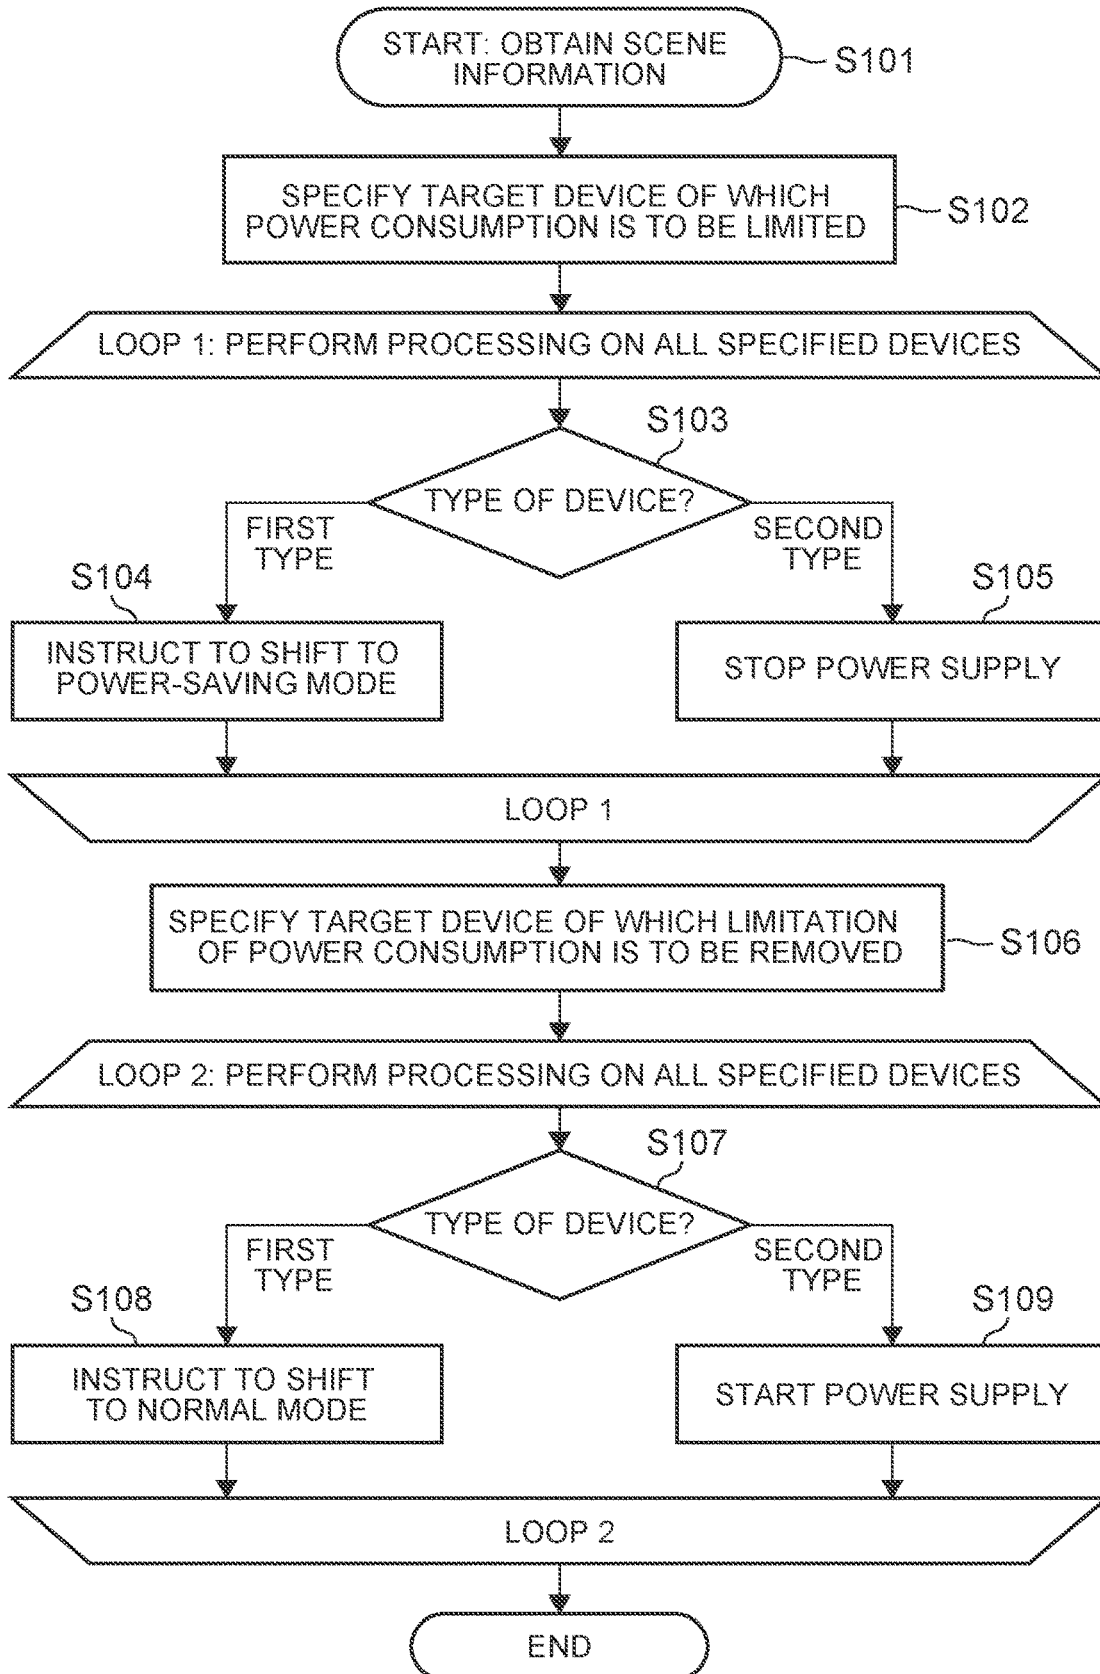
START: OBTAIN SCENE INFORMATION
S101

SPECIFY TARGET DEVICE OF WHICH POWER CONSUMPTION IS TO BE LIMITED
S102

LOOP 1: PERFORM PROCESSING ON ALL SPECIFIED DEVICES

S103
TYPE OF DEVICE?

FIRST TYPE

SECOND TYPE

S104
INSTRUCT TO SHIFT TO POWER-SAVING MODE

S105
STOP POWER SUPPLY

LOOP 1

SPECIFY TARGET DEVICE OF WHICH LIMITATION OF POWER CONSUMPTION IS TO BE REMOVED
S106

LOOP 2: PERFORM PROCESSING ON ALL SPECIFIED DEVICES

S107
TYPE OF DEVICE?

FIRST TYPE

SECOND TYPE

S108
INSTRUCT TO SHIFT TO NORMAL MODE

S109
START POWER SUPPLY

LOOP 2

END